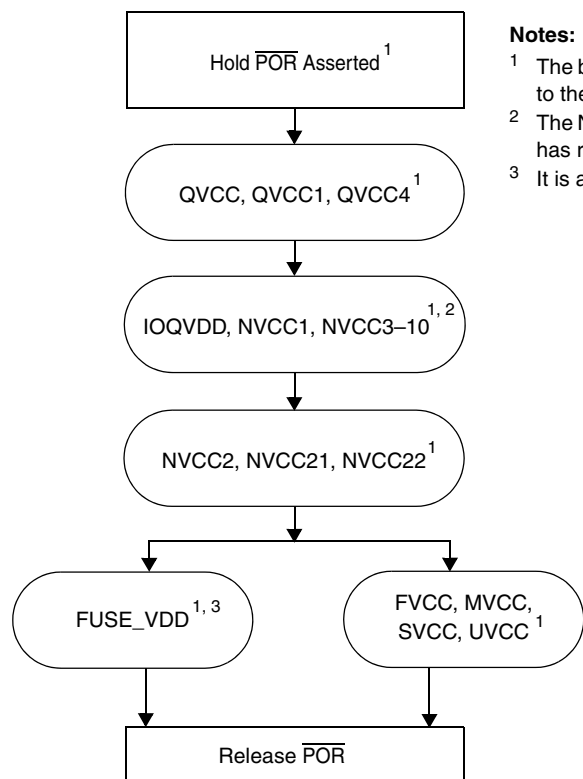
Hold $\overline{\text{POR}}$ Asserted $^{1}$

QVCC, QVCC1, QVCC4 $^{1}$

IOQVDD, NVCC1, NVCC3–10 $^{1, 2}$

NVCC2, NVCC21, NVCC22 $^{1}$

FUSE_VDD $^{1, 3}$

FVCC, MVCC, SVCC, UVCC $^{1}$

Release $\overline{\text{POR}}$

Notes:

$^{1}$ The b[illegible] to the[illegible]

$^{2}$ The N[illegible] has n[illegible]

$^{3}$ It is a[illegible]